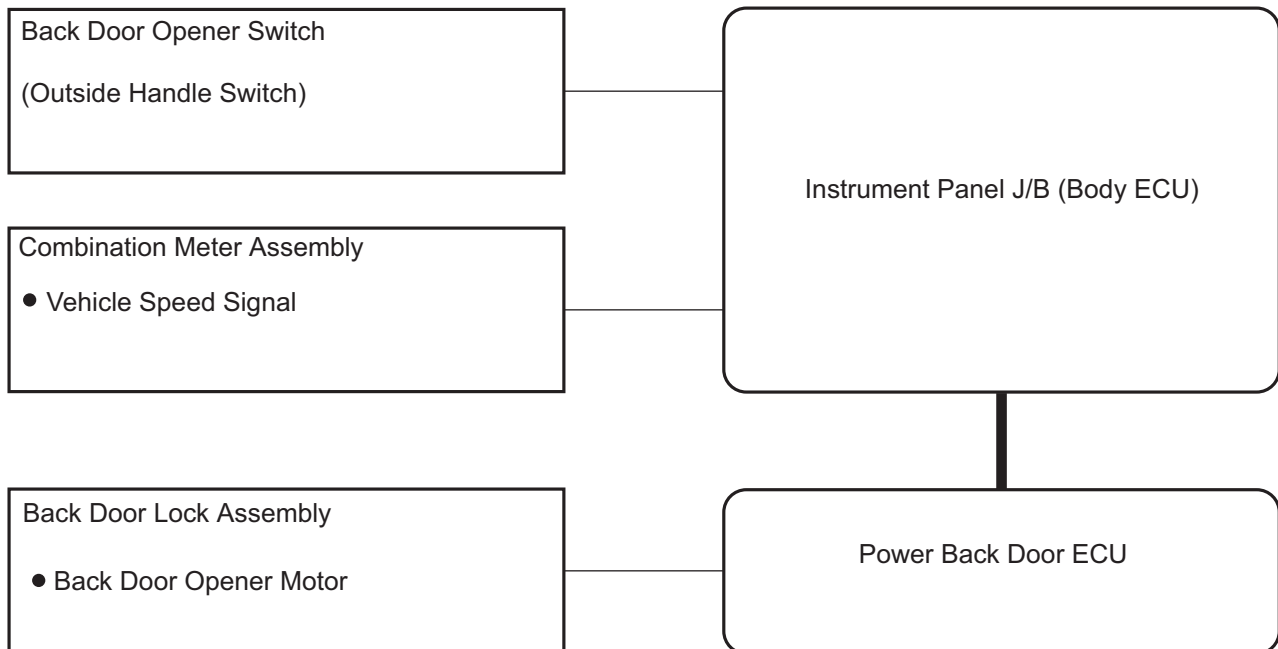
Back Door Opener Switch

(Outside Handle Switch)

Combination Meter Assembly

● Vehicle Speed Signal

Back Door Lock Assembly

● Back Door Opener Motor

Instrument Panel J/B (Body ECU)

Power Back Door ECU